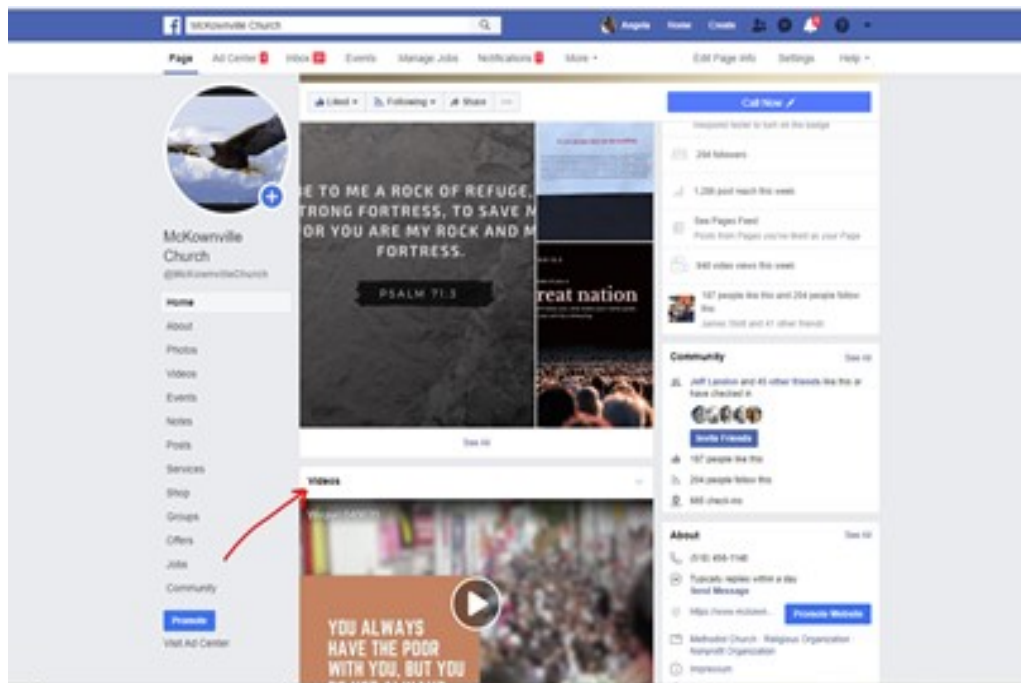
McKownville Church

Angela Home Create

Page Ad Center Inbox Events Manage Jobs Notifications More ▾ Edit Page Info Settings Help ▾

Liked ▾ Following ▾ Share ···

Call Now

McKownville Church
@McKownvilleChurch

Home
About
Photos
Videos
Events
Notes
Posts
Services
Shop
Groups
Offers
Jobs
Community

Promote
Visit Ad Center

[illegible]E TO ME A ROCK OF REFUGE, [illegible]TRONG FORTRESS, TO SAVE M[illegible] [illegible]OR YOU ARE MY ROCK AND M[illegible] FORTRESS.

PSALM 71:3

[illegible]reat nation

See All

Videos

YOU ALWAYS HAVE THE POOR WITH YOU, BUT YOU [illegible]

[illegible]

264 followers

1,208 post reach this week

See Pages Feed
Posts from Pages you've liked as your Page

540 video views this week

187 people like this and 264 people follow this
James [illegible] and 41 other friends

Community See All

Jeff Landon and 45 other friends like this or have checked in

Invite Friends

187 people like this

264 people follow this

685 check-ins

About See All

(518) 456-1146

Typically replies within a day
Send Message

https://www.mckowl...
Promote Website

Methodist Church · Religious Organization · Nonprofit Organization

Impressum